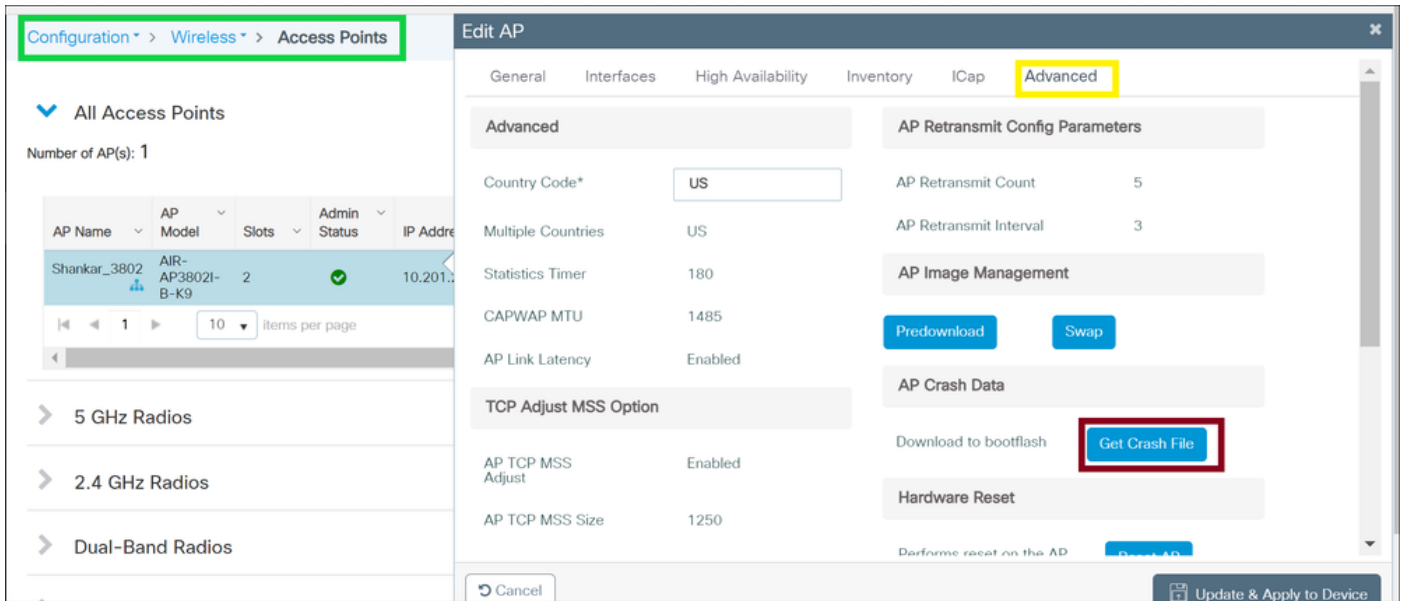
Configuration > Wireless > Access Points

All Access Points

Number of AP(s): 1

| AP Name | AP Model | Slots | Admin Status | IP Addre |
|---|---|---|---|---|
| Shankar_3802 | AIR-AP3802I-B-K9 | 2 | | 10.201. |

1 10 items per page

5 GHz Radios

2.4 GHz Radios

Dual-Band Radios

Edit AP

General Interfaces High Availability Inventory ICap Advanced

Advanced

Country Code* US

Multiple Countries US

Statistics Timer 180

CAPWAP MTU 1485

AP Link Latency Enabled

TCP Adjust MSS Option

AP TCP MSS Adjust Enabled

AP TCP MSS Size 1250

AP Retransmit Config Parameters

AP Retransmit Count 5

AP Retransmit Interval 3

AP Image Management

Predownload Swap

AP Crash Data

Download to bootflash Get Crash File

Hardware Reset

Performs reset on the AP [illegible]

Cancel

Update & Apply to Device